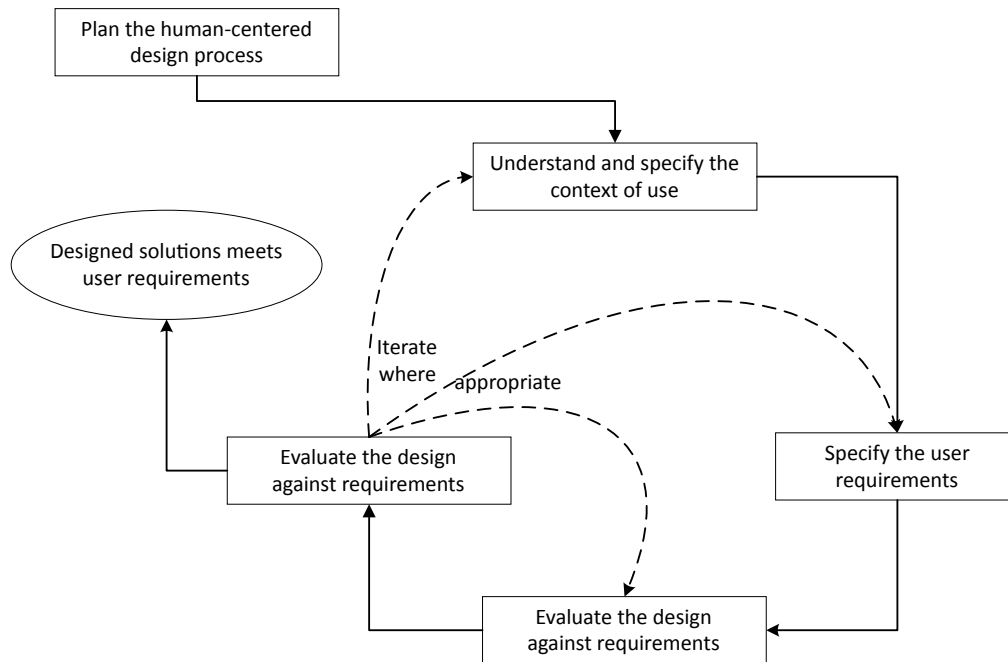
Plan the human-centered design process

Understand and specify the context of use

Designed solutions meets user requirements

Iterate where appropriate

Evaluate the design against requirements

Specify the user requirements

Evaluate the design against requirements